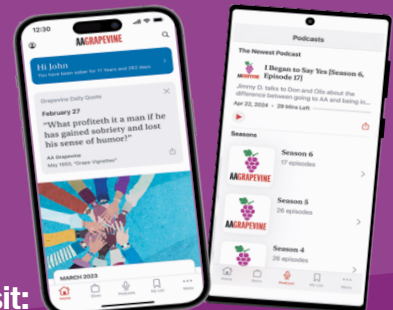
12:30

AAGRAPEVINE

Hi John
You have been sober for 11 Years and 282 days

Grapevine Daily Quote

February 27

"What profiteth it a man if he has gained sobriety and lost his sense of humor?"

AA Grapevine
May 1955, "Grape Vignettes"

MARCH 2023

Home Store Podcasts My List More

Podcasts

The Newest Podcast

AAGRAPEVINE

I Began to Say Yes [Season 6, Episode 17]

Jimmy D. talks to Don and Ola about the difference between going to AA and being in...

Apr 22, 2024 • 28 Mins Left

Seasons

Season 6
17 episodes

Season 5
26 episodes

Season 4
26 episodes

Home Store Podcast My List More

sit: